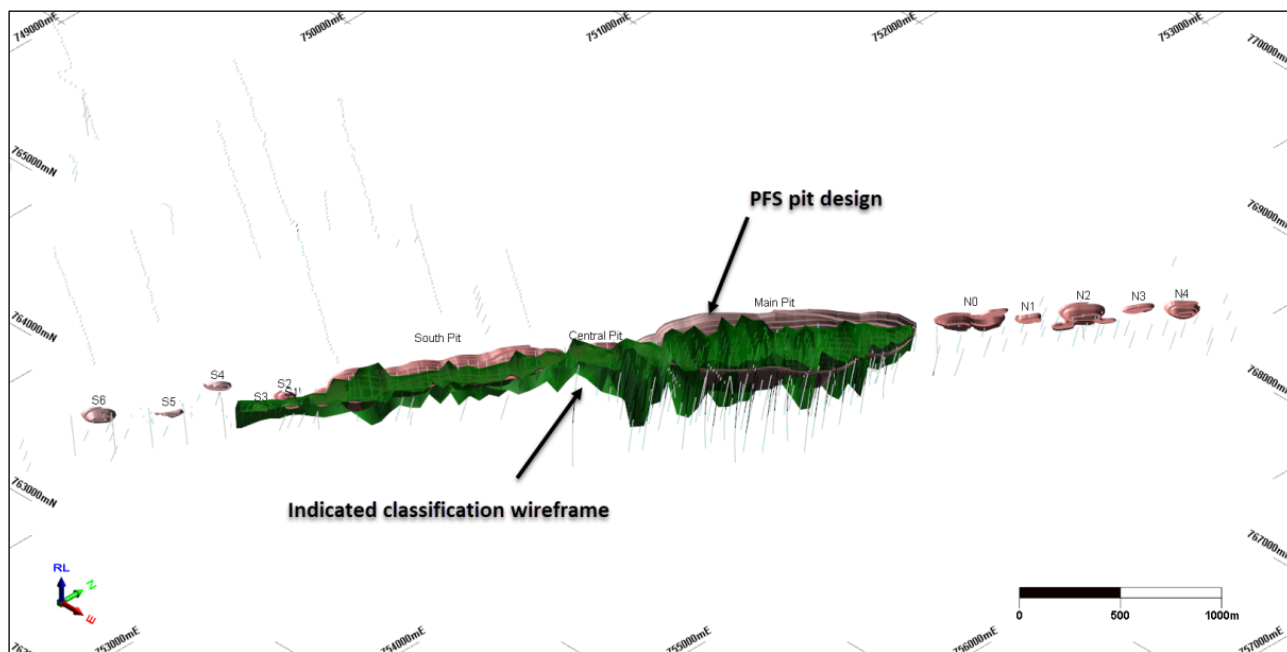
749000mE
750000mE
751000mE
752000mE
753000mE
770000mN
765000mN
769000mN
764000mN
768000mN
763000mN
767000mN

PFS pit design

Main Pit
N0
N1
N2
N3
N4
South Pit
Central Pit
S6
S5
S4
S3
S2
S1

Indicated classification wireframe

RL
N
E

753000mE
754000mE
755000mE
756000mE
757000mE

0
500
1000m